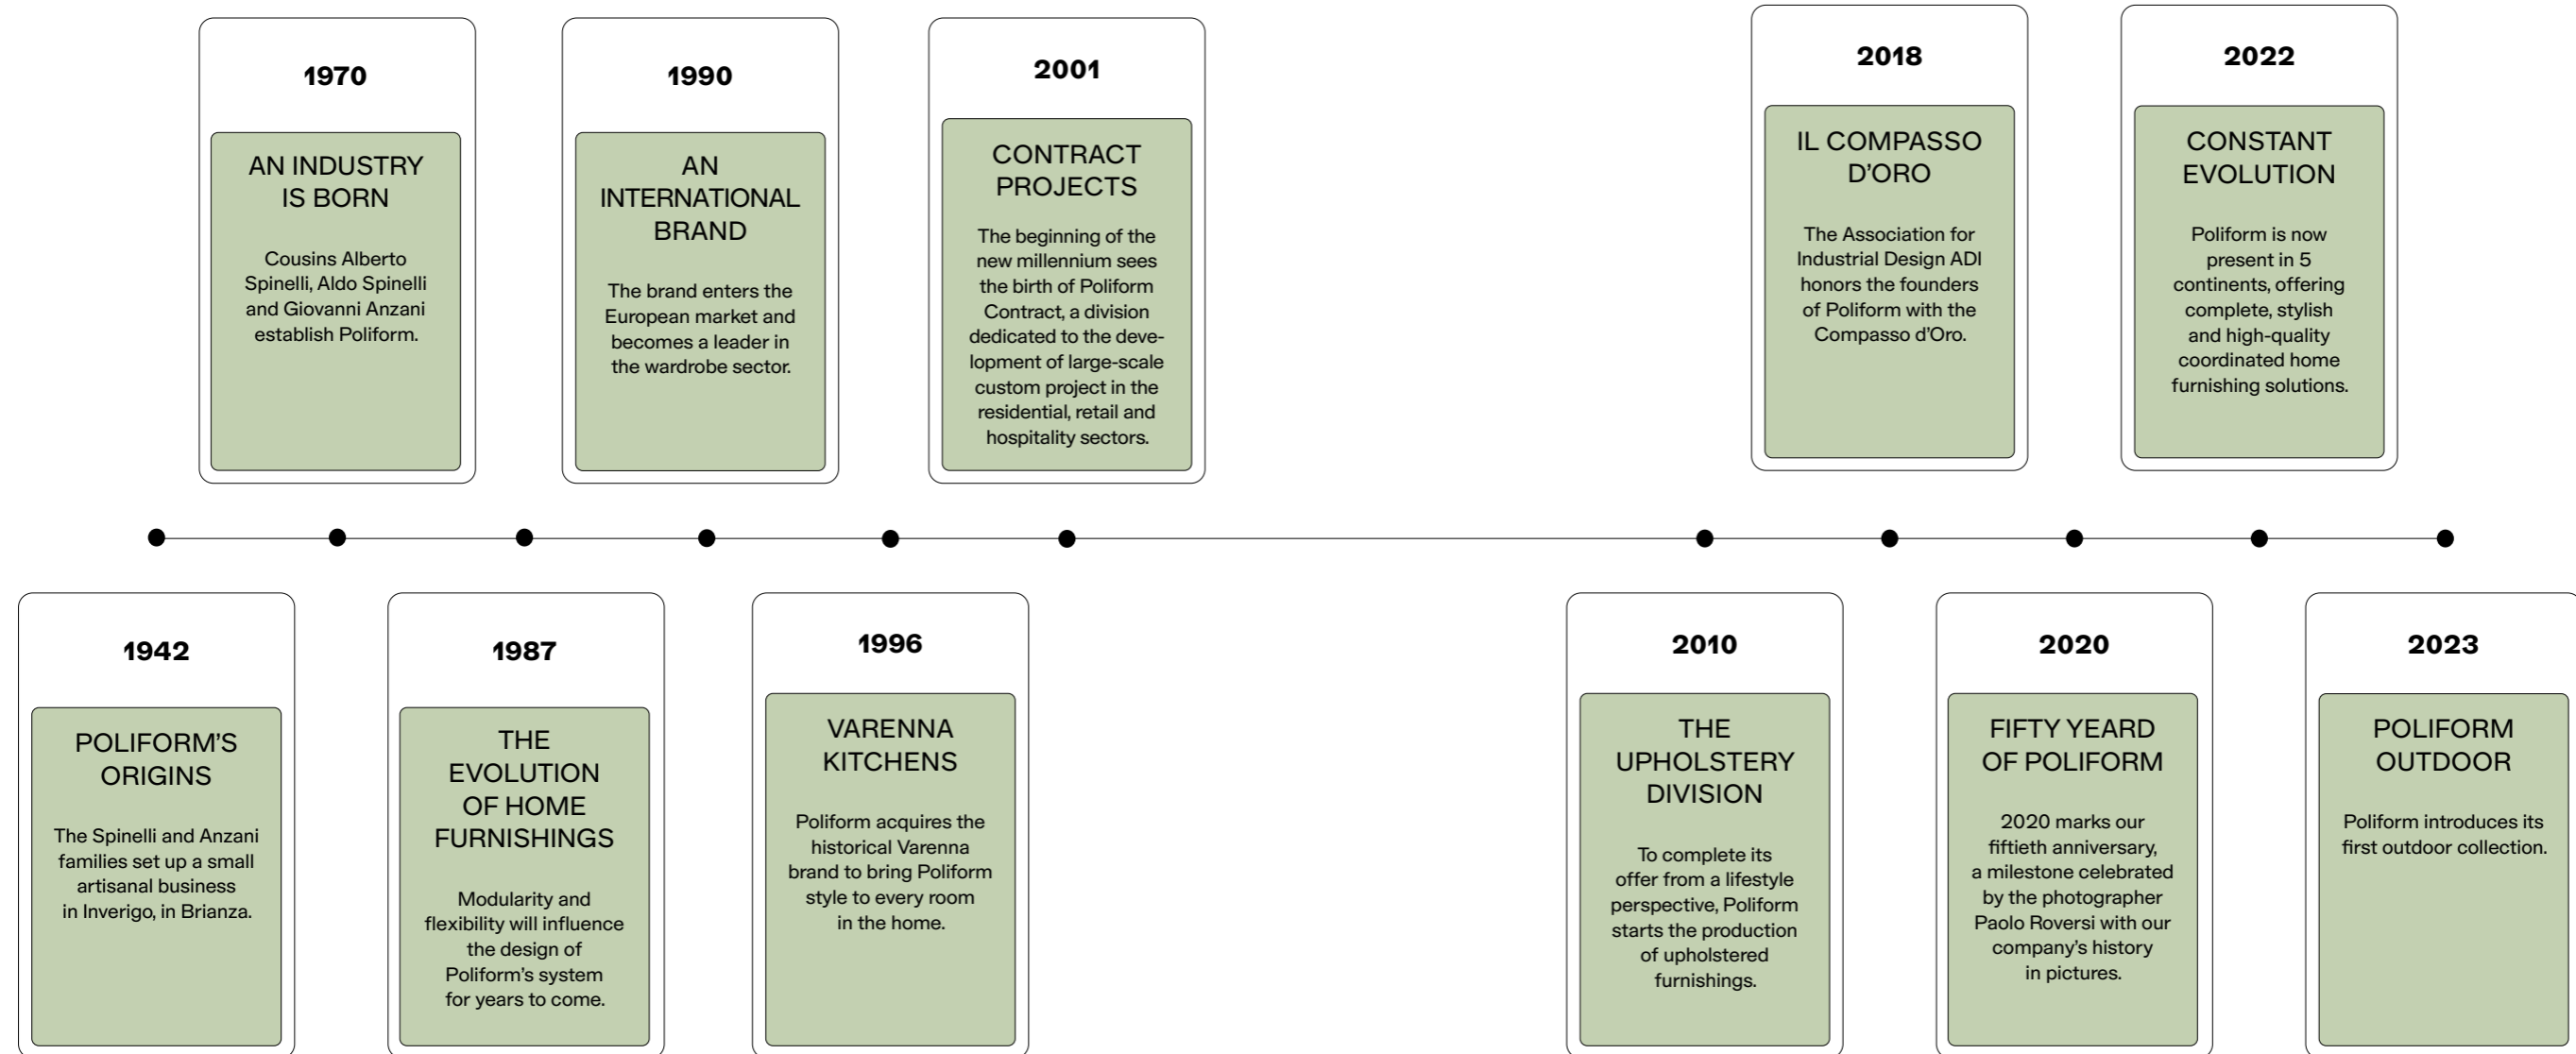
1942

POLIFORM'S ORIGINS

The Spinelli and Anzani families set up a small artisanal business in Inverigo, in Brianza.

1970

AN INDUSTRY IS BORN

Cousins Alberto Spinelli, Aldo Spinelli and Giovanni Anzani establish Poliform.

1987

THE EVOLUTION OF HOME FURNISHINGS

Modularity and flexibility will influence the design of Poliform's system for years to come.

1990

AN INTERNATIONAL BRAND

The brand enters the European market and becomes a leader in the wardrobe sector.

1996

VARENNA KITCHENS

Poliform acquires the historical Varenna brand to bring Poliform style to every room in the home.

2001

CONTRACT PROJECTS

The beginning of the new millennium sees the birth of Poliform Contract, a division dedicated to the development of large-scale custom project in the residential, retail and hospitality sectors.

2010

THE UPHOLSTERY DIVISION

To complete its offer from a lifestyle perspective, Poliform starts the production of upholstered furnishings.

2018

IL COMPASSO D'ORO

The Association for Industrial Design ADI honors the founders of Poliform with the Compasso d'Oro.

2020

FIFTY YEARD OF POLIFORM

2020 marks our fiftieth anniversary, a milestone celebrated by the photographer Paolo Roversi with our company's history in pictures.

2022

CONSTANT EVOLUTION

Poliform is now present in 5 continents, offering complete, stylish and high-quality coordinated home furnishing solutions.

2023

POLIFORM OUTDOOR

Poliform introduces its first outdoor collection.